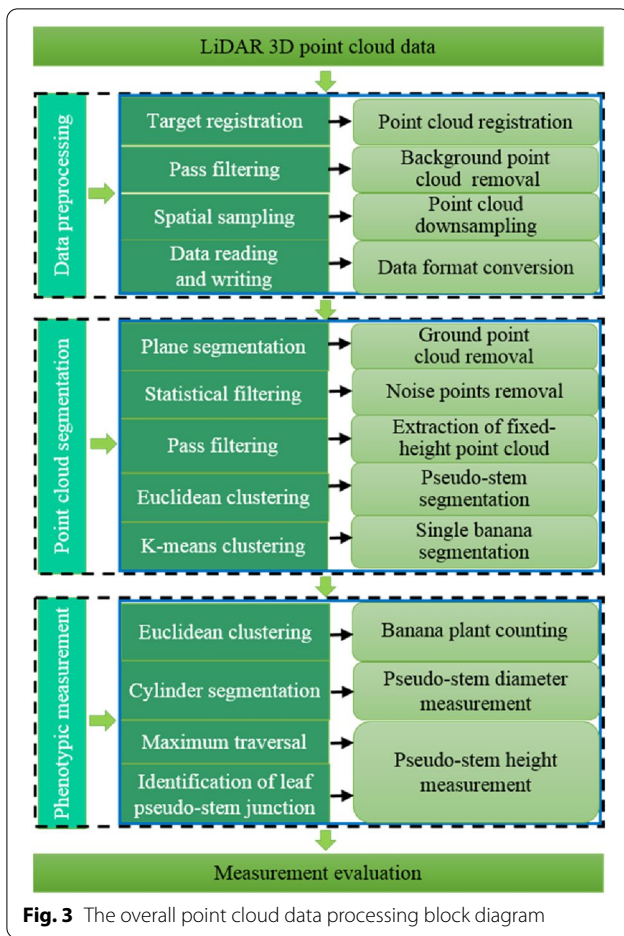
LiDAR 3D point cloud data

Data preprocessing

Target registration
Point cloud registration

Pass filtering
Background point cloud removal

Spatial sampling
Point cloud downsampling

Data reading and writing
Data format conversion

Point cloud segmentation

Plane segmentation
Ground point cloud removal

Statistical filtering
Noise points removal

Pass filtering
Extraction of fixed-height point cloud

Euclidean clustering
Pseudo-stem segmentation

K-means clustering
Single banana segmentation

Phenotypic measurement

Euclidean clustering
Banana plant counting

Cylinder segmentation
Pseudo-stem diameter measurement

Maximum traversal
Identification of leaf pseudo-stem junction
Pseudo-stem height measurement

Measurement evaluation

**Fig. 3** The overall point cloud data processing block diagram